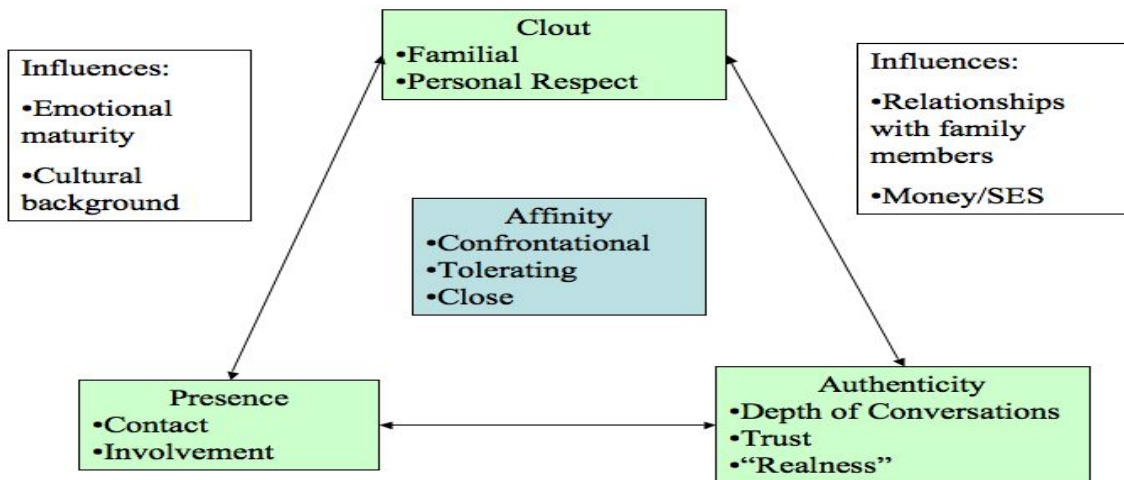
Influences:
•Emotional maturity
•Cultural background

Clout
•Familial
•Personal Respect

Influences:
•Relationships with family members
•Money/SES

Affinity
•Confrontational
•Tolerating
•Close

Presence
•Contact
•Involvement

Authenticity
•Depth of Conversations
•Trust
•"Realness"